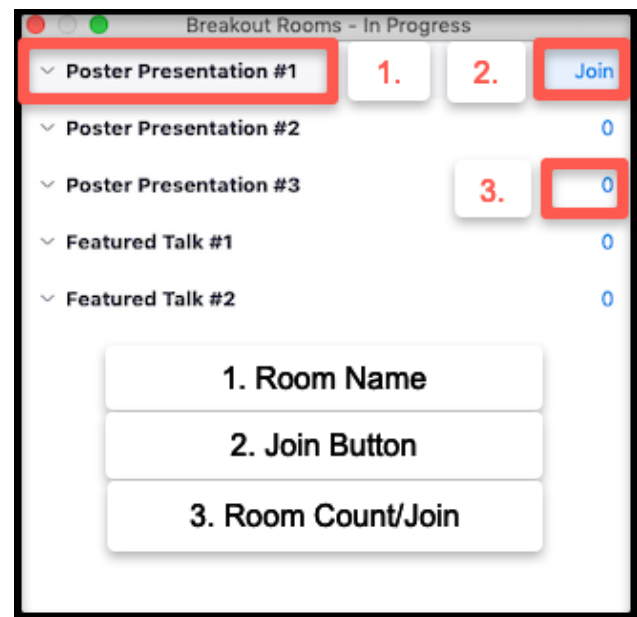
Breakout Rooms - In Progress

Poster Presentation #1 1. 2. Join

Poster Presentation #2 0

Poster Presentation #3 3. 0

Featured Talk #1 0

Featured Talk #2 0

1. Room Name

2. Join Button

3. Room Count/Join